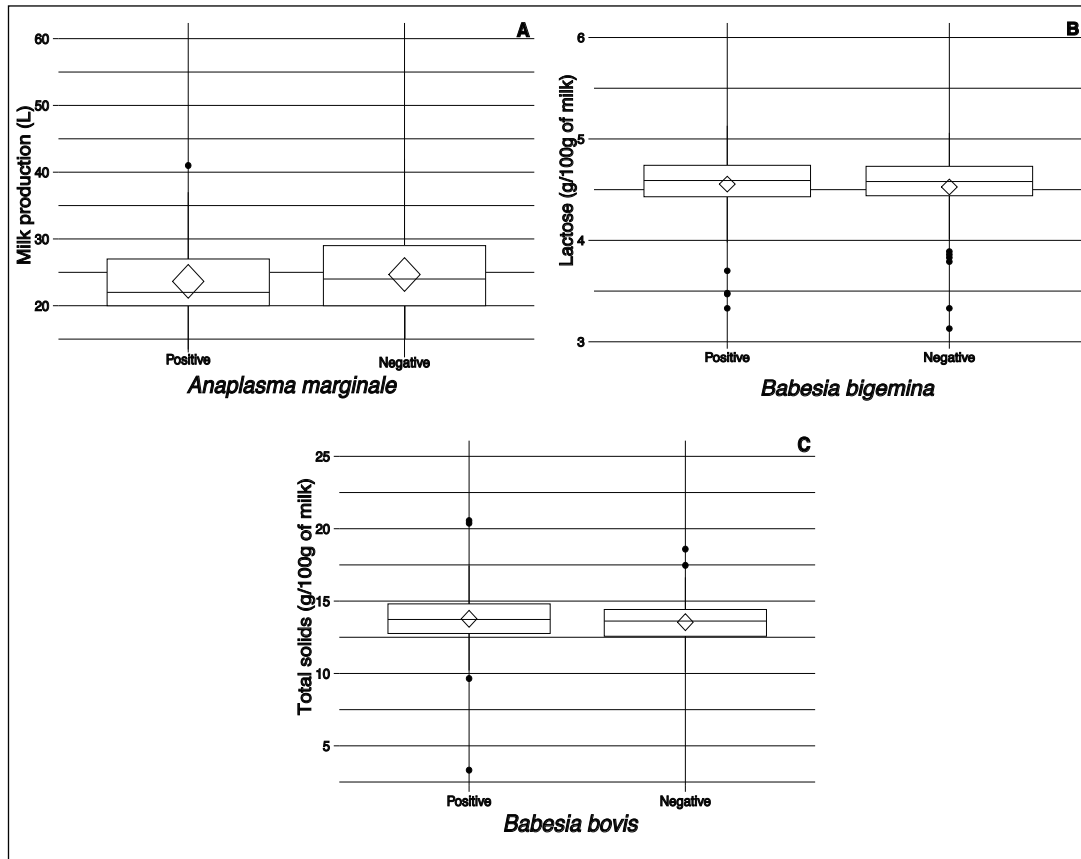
A

Milk production (L)

60
50
40
30
20

Positive
Negative

*Anaplasma marginale*

B

Lactose (g/100g of milk)

6
5
4
3

Positive
Negative

*Babesia bigemina*

C

Total solids (g/100g of milk)

25
20
15
10
5

Positive
Negative

*Babesia bovis*